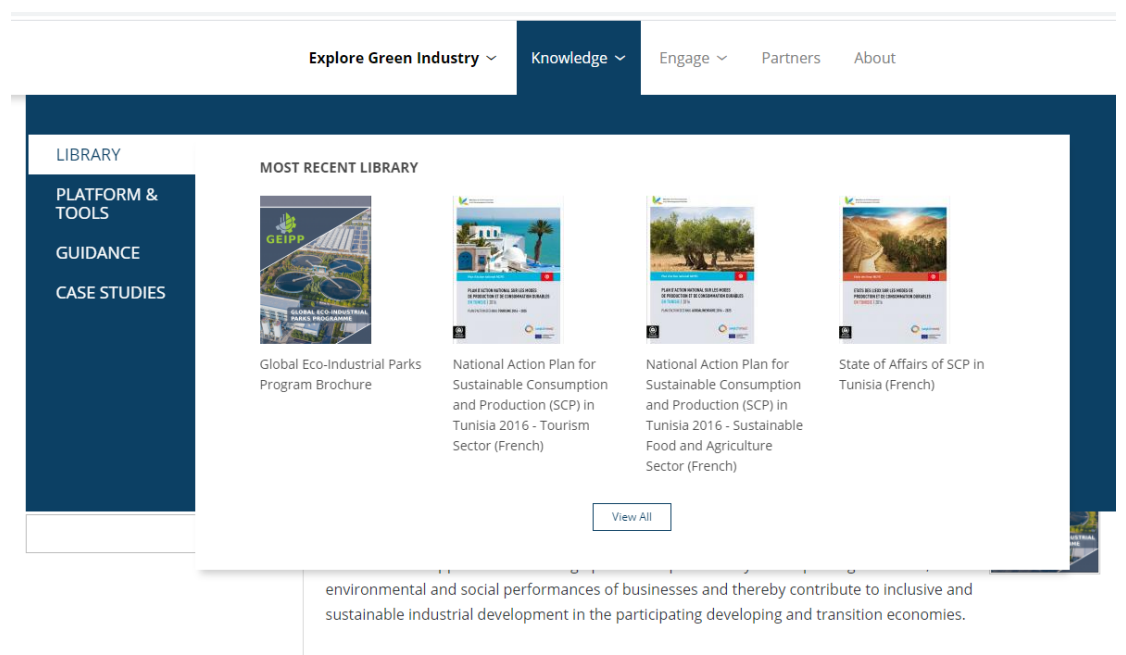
Explore Green Industry Knowledge Engage Partners About

LIBRARY

PLATFORM & TOOLS

GUIDANCE

CASE STUDIES

MOST RECENT LIBRARY

GEIPP

GLOBAL ECO-INDUSTRIAL PARKS PROGRAMME

Global Eco-Industrial Parks Program Brochure

PLAN D'ACTION NATIONAL SUR LES MODES DE PRODUCTION ET DE CONSOMMATION DURABLES EN TUNISIE | 2016

National Action Plan for Sustainable Consumption and Production (SCP) in Tunisia 2016 - Tourism Sector (French)

PLAN D'ACTION NATIONAL SUR LES MODES DE PRODUCTION ET DE CONSOMMATION DURABLES EN TUNISIE | 2016

National Action Plan for Sustainable Consumption and Production (SCP) in Tunisia 2016 - Sustainable Food and Agriculture Sector (French)

ETAT DES LIEUX SUR LES MODES DE PRODUCTION ET DE CONSOMMATION DURABLES EN TUNISIE | 2016

State of Affairs of SCP in Tunisia (French)

View All

environmental and social performances of businesses and thereby contribute to inclusive and sustainable industrial development in the participating developing and transition economies.